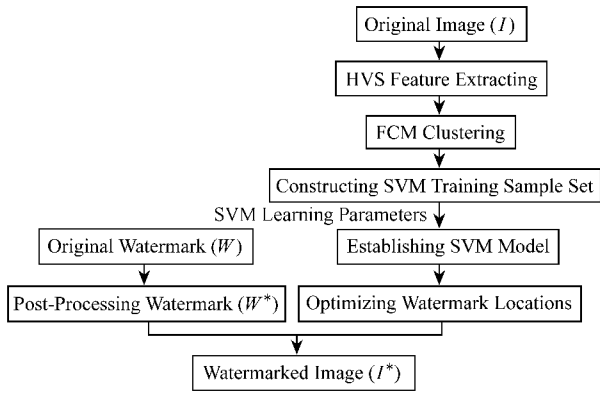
Original Image ($I$)

HVS Feature Extracting

FCM Clustering

Constructing SVM Training Sample Set

SVM Learning Parameters

Original Watermark ($W$)

Establishing SVM Model

Post-Processing Watermark ($W^*$)

Optimizing Watermark Locations

Watermarked Image ($I^*$)